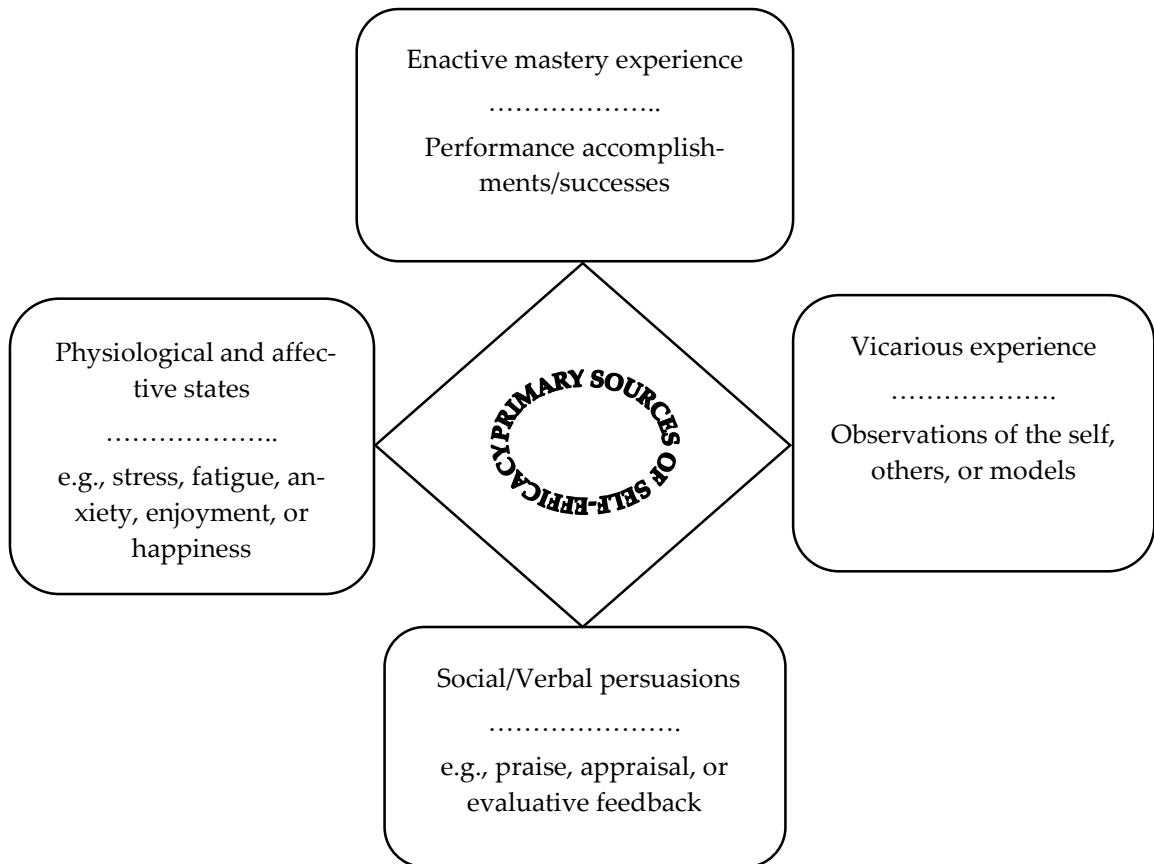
Enactive mastery experience

………………..

Performance accomplishments/successes

Physiological and affective states

………………..

e.g., stress, fatigue, anxiety, enjoyment, or happiness

PRIMARY SOURCES OF SELF-EFFICACY

Vicarious experience

……………….

Observations of the self, others, or models

Social/Verbal persuasions

………………….

e.g., praise, appraisal, or evaluative feedback